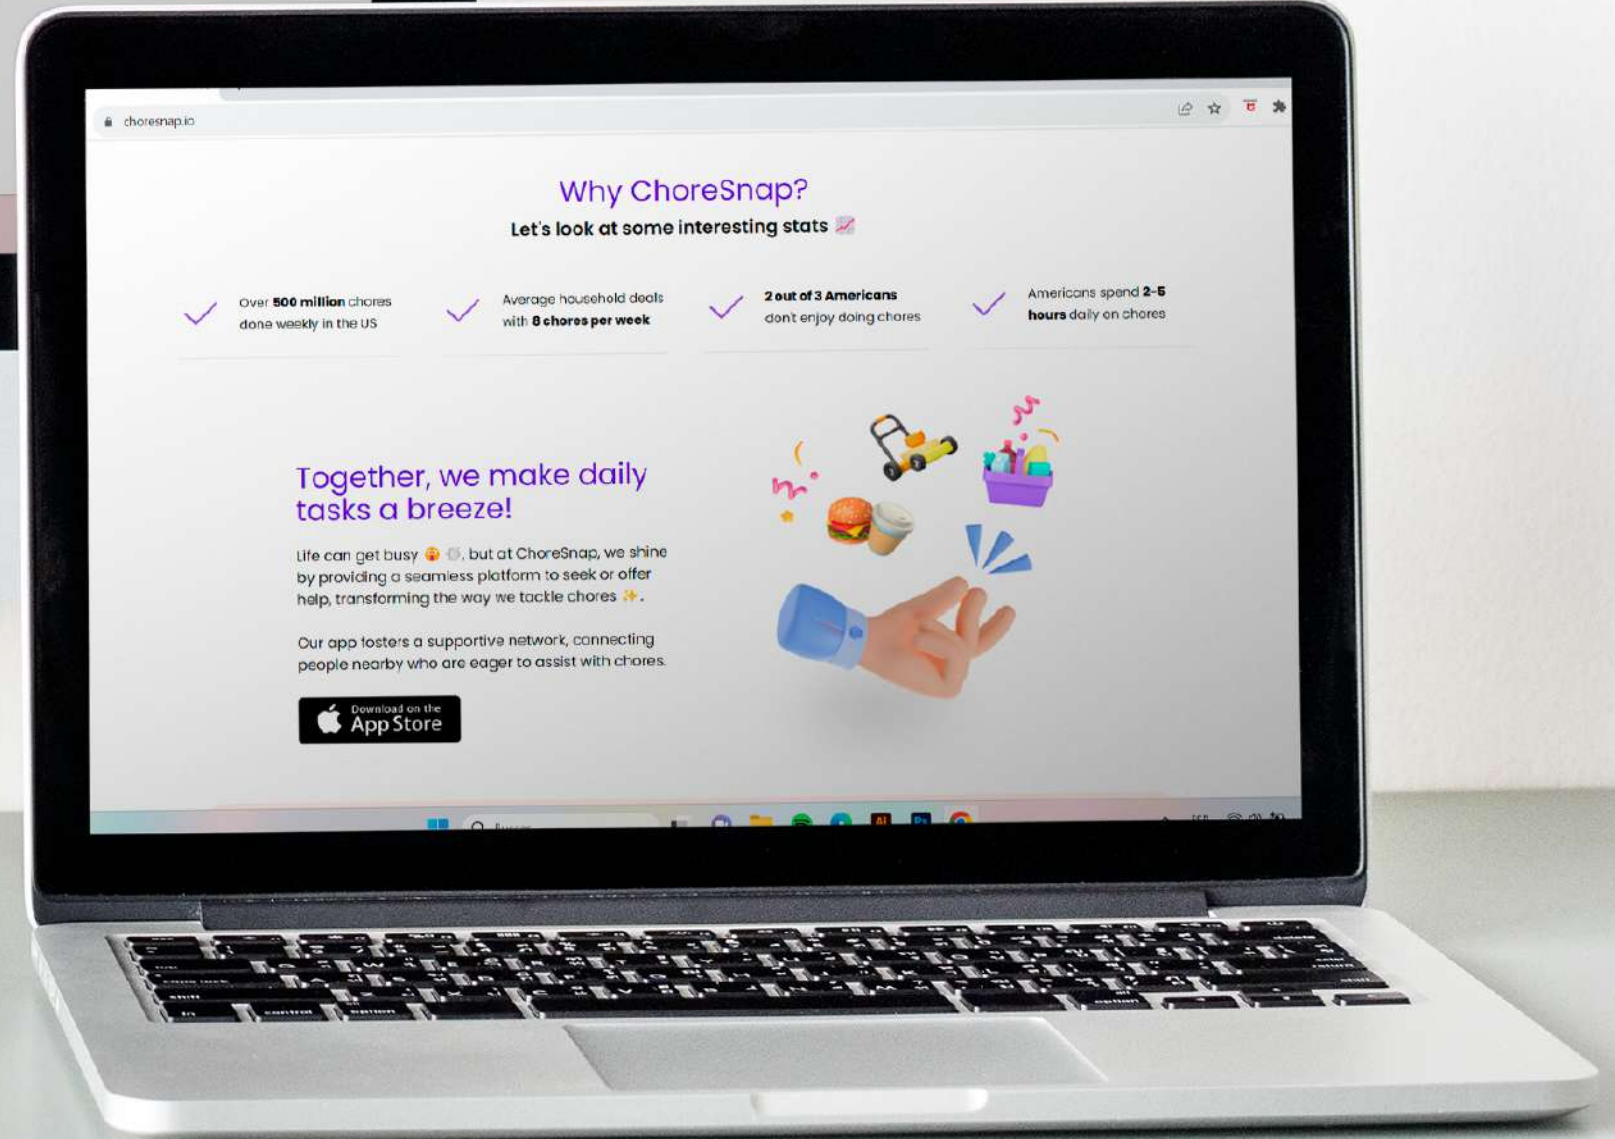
choresnap.io

Why ChoreSnap?

Let's look at some interesting stats

Over **500 million** chores done weekly in the US

Average household deals with **8 chores per week**

**2 out of 3 Americans** dont enjoy doing chores

Americans spend **2-5 hours** daily on chores

Together, we make daily tasks a breeze!

Life can get busy, but at ChoreSnap, we shine by providing a seamless platform to seek or offer help, transforming the way we tackle chores.

Our app fosters a supportive network, connecting people nearby who are eager to assist with chores.

Download on the App Store